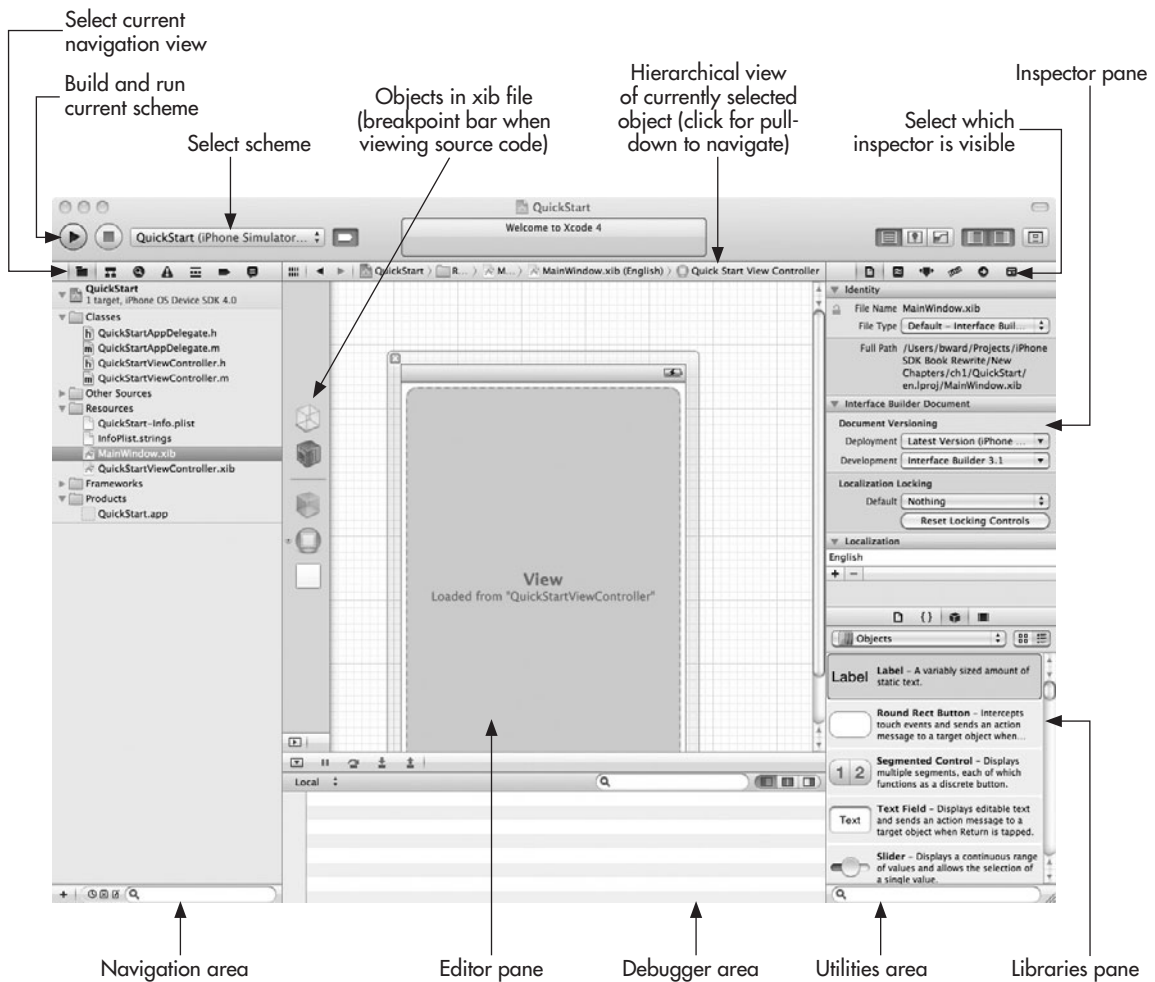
Select current navigation view

Build and run current scheme

Select scheme

Objects in xib file (breakpoint bar when viewing source code)

Hierarchical view of currently selected object (click for pull-down to navigate)

Inspector pane

Select which inspector is visible

QuickStart

QuickStart (iPhone Simulator...

Welcome to Xcode 4

QuickStart > R... > M... > MainWindow.xib (English) > Quick Start View Controller

QuickStart
1 target, iPhone OS Device SDK 4.0
Classes
QuickStartAppDelegate.h
QuickStartAppDelegate.m
QuickStartViewController.h
QuickStartViewController.m
Other Sources
Resources
QuickStart-Info.plist
InfoPlist.strings
MainWindow.xib
QuickStartViewController.xib
Frameworks
Products
QuickStart.app

View
Loaded from "QuickStartViewController"

Local

Identity
File Name MainWindow.xib
File Type Default – Interface Buil...
Full Path /Users/bward/Projects/iPhone SDK Book Rewrite/New Chapters/ch1/QuickStart/en.lproj/MainWindow.xib

Interface Builder Document
Document Versioning
Deployment Latest Version (iPhone ...
Development Interface Builder 3.1
Localization Locking
Default Nothing
Reset Locking Controls

Localization
English

Objects

Label Label – A variably sized amount of static text.

Round Rect Button – Intercepts touch events and sends an action message to a target object when...

1 2 Segmented Control – Displays multiple segments, each of which functions as a discrete button.

Text Text Field – Displays editable text and sends an action message to a target object when Return is tapped.

Slider – Displays a continuous range of values and allows the selection of a single value.

Navigation area

Editor pane

Debugger area

Utilities area

Libraries pane